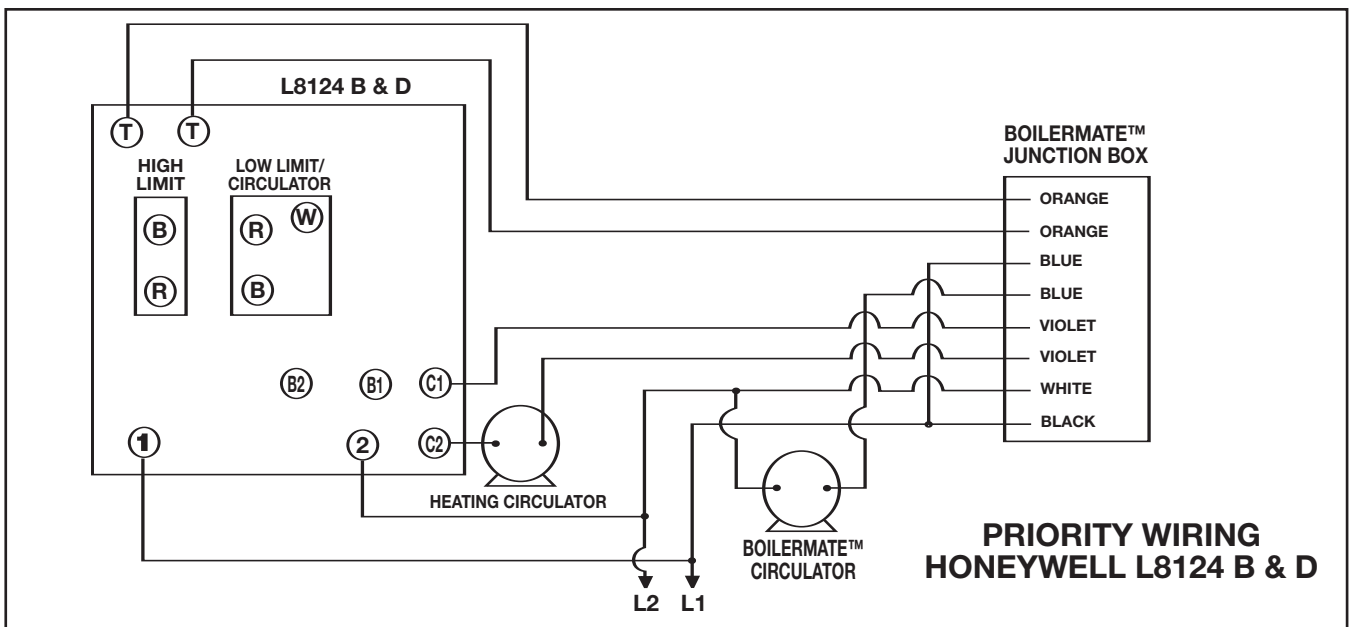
L8124 B & D

T T

HIGH LIMIT

LOW LIMIT/ CIRCULATOR

B R

R W B

B2 B1 C1

1 2 C2

HEATING CIRCULATOR

BOILERMATE™ JUNCTION BOX

ORANGE
ORANGE
BLUE
BLUE
VIOLET
VIOLET
WHITE
BLACK

BOILERMATE™ CIRCULATOR

L2 L1

PRIORITY WIRING
HONEYWELL L8124 B & D